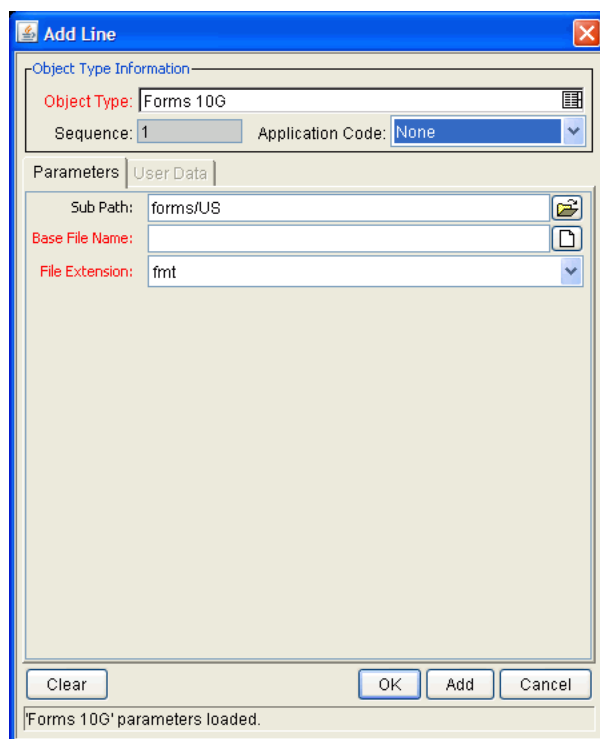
Add Line

Object Type Information

Object Type: Forms 10G

Sequence: 1

Application Code: None

Parameters

User Data

Sub Path: forms/US

Base File Name:

File Extension: fmt

Clear

OK

Add

Cancel

'Forms 10G' parameters loaded.